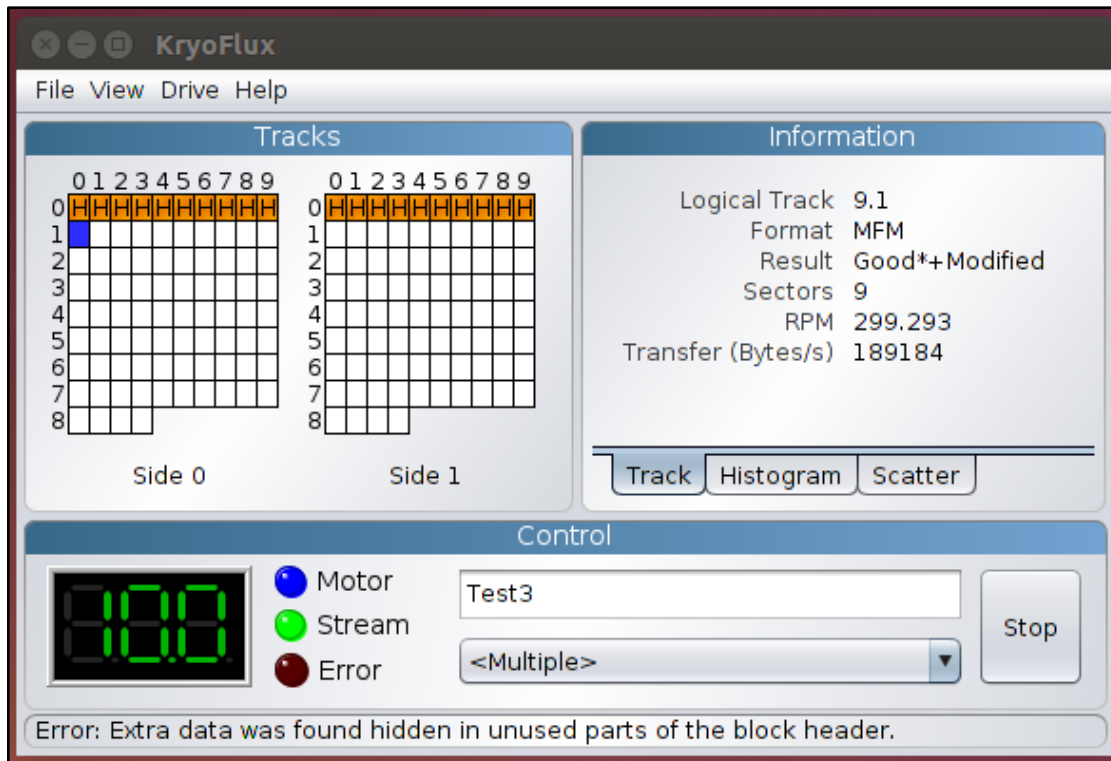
KryoFlux

File View Drive Help

Tracks

0 1 2 3 4 5 6 7 8 9
0 H H H H H H H H H H
1
2
3
4
5
6
7
8

Side 0

0 1 2 3 4 5 6 7 8 9
0 H H H H H H H H H H
1
2
3
4
5
6
7
8

Side 1

Information

Logical Track 9.1
Format MFM
Result Good*+Modified
Sectors 9
RPM 299.293
Transfer (Bytes/s) 189184

Track Histogram Scatter

Control

10.0

Motor
Stream
Error

Test3

<Multiple>

Stop

Error: Extra data was found hidden in unused parts of the block header.